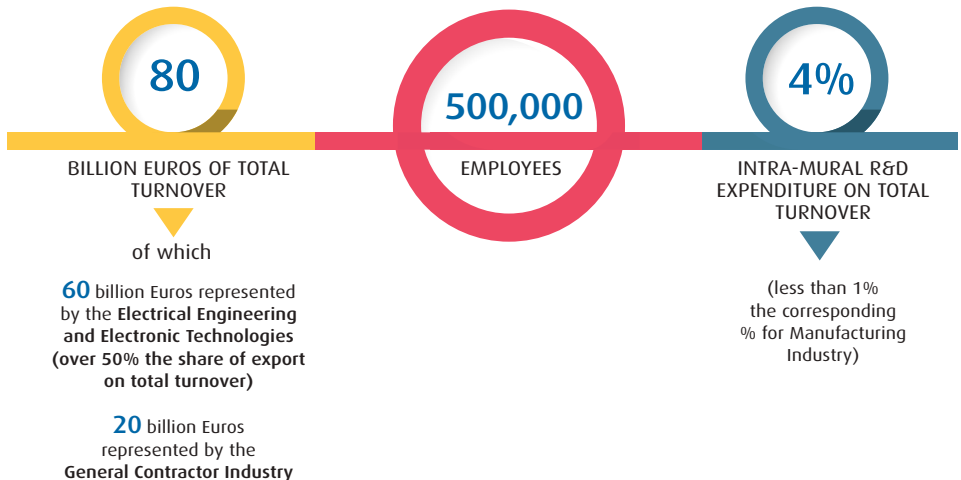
80

BILLION EUROS OF TOTAL TURNOVER

of which

60 billion Euros represented by the Electrical Engineering and Electronic Technologies (over 50% the share of export on total turnover)

20 billion Euros represented by the General Contractor Industry

500,000

EMPLOYEES

4%

INTRA-MURAL R&D EXPENDITURE ON TOTAL TURNOVER

(less than 1% the corresponding % for Manufacturing Industry)